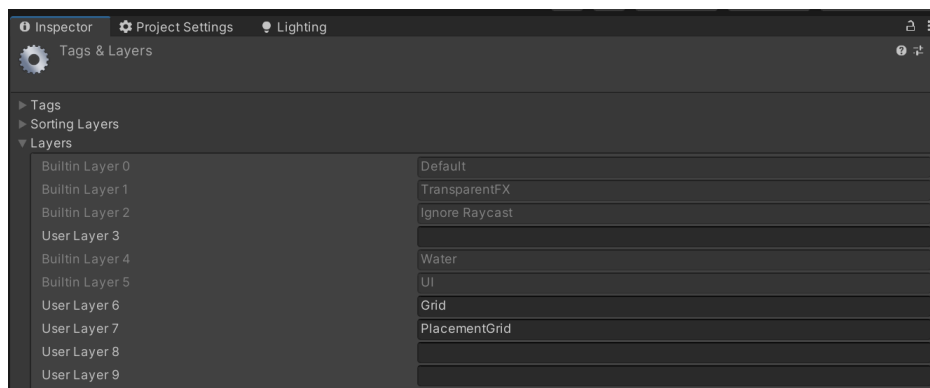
Inspector Project Settings Lighting

Tags & Layers

Tags
Sorting Layers
Layers

| | |
|---|---|
| Builtin Layer 0 | Default |
| Builtin Layer 1 | TransparentFX |
| Builtin Layer 2 | Ignore Raycast |
| User Layer 3 | |
| Builtin Layer 4 | Water |
| Builtin Layer 5 | UI |
| User Layer 6 | Grid |
| User Layer 7 | PlacementGrid |
| User Layer 8 | |
| User Layer 9 | |